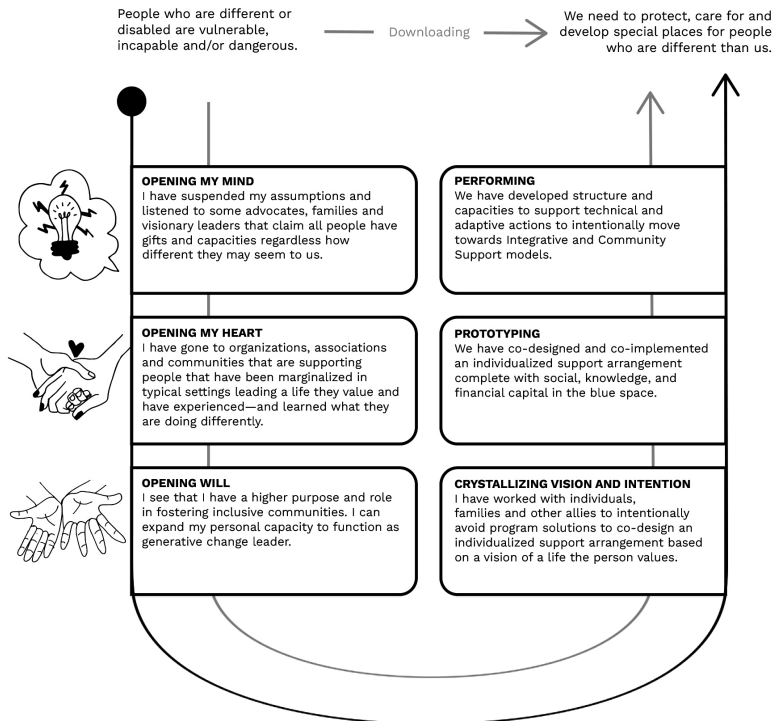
People who are different or disabled are vulnerable, incapable and/or dangerous.

Downloading

We need to protect, care for and develop special places for people who are different than us.

OPENING MY MIND
I have suspended my assumptions and listened to some advocates, families and visionary leaders that claim all people have gifts and capacities regardless how different they may seem to us.

OPENING MY HEART
I have gone to organizations, associations and communities that are supporting people that have been marginalized in typical settings leading a life they value and have experienced—and learned what they are doing differently.

OPENING WILL
I see that I have a higher purpose and role in fostering inclusive communities. I can expand my personal capacity to function as generative change leader.

PERFORMING
We have developed structure and capacities to support technical and adaptive actions to intentionally move towards Integrative and Community Support models.

PROTOTYPING
We have co-designed and co-implemented an individualized support arrangement complete with social, knowledge, and financial capital in the blue space.

CRYSTALLIZING VISION AND INTENTION
I have worked with individuals, families and other allies to intentionally avoid program solutions to co-design an individualized support arrangement based on a vision of a life the person values.